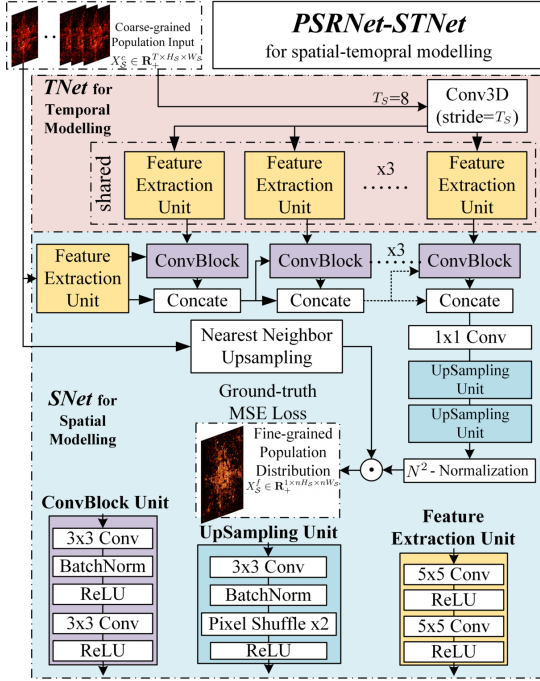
Coarse-grained Population Input $X_S^c \in \mathbf{R}_+^{T \times H_S \times W_S}$

PSRNet-STNet
for spatial-temopral modelling

TNet for Temporal Modelling

$T_S$=8

Conv3D (stride=$T_S$)

shared

Feature Extraction Unit

Feature Extraction Unit

x3

......

Feature Extraction Unit

Feature Extraction Unit

ConvBlock

ConvBlock

x3

ConvBlock

Concate

Concate

Concate

Nearest Neighbor Upsampling

1x1 Conv

UpSampling Unit

UpSampling Unit

SNet for Spatial Modelling

Ground-truth MSE Loss

Fine-grained Population Distribution $X_S^f \in \mathbf{R}_+^{1 \times nH_S \times nW_S}$

$N^2$ - Normalization

ConvBlock Unit

3x3 Conv

BatchNorm

ReLU

3x3 Conv

ReLU

UpSampling Unit

3x3 Conv

BatchNorm

Pixel Shuffle x2

ReLU

Feature Extraction Unit

5x5 Conv

ReLU

5x5 Conv

ReLU